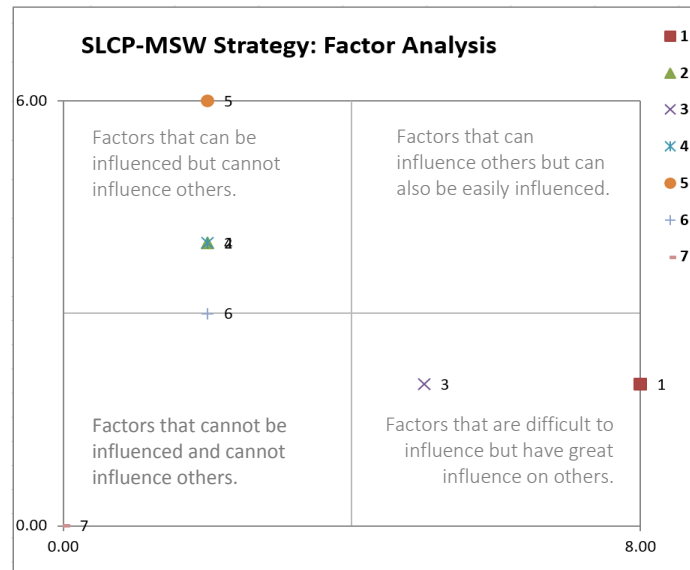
SLCP-MSW Strategy: Factor Analysis

1
2
3
4
5
6
7

6.00
0.00
0.00
8.00

5
4
2
6
3
1
7

Factors that can be influenced but cannot influence others.

Factors that can influence others but can also be easily influenced.

Factors that cannot be influenced and cannot influence others.

Factors that are difficult to influence but have great influence on others.